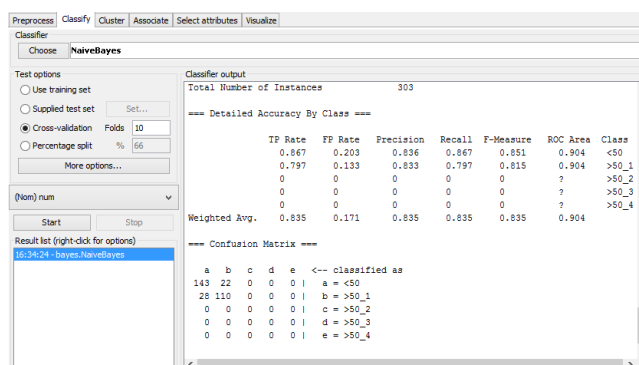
Preprocess | Classify | Cluster | Associate | Select attributes | Visualize

Classifier

Choose NaiveBayes

Test options

Use training set

Supplied test set Set...

Cross-validation Folds 10

Percentage split % 66

More options...

(Nom) num

Start Stop

Result list (right-click for options)

16:34:24 - bayes.NaiveBayes

Classifier output

Total Number of Instances 303

=== Detailed Accuracy By Class ===

| | TP Rate | FP Rate | Precision | Recall | F-Measure | ROC Area | Class |
|---|---|---|---|---|---|---|---|
| | 0.867 | 0.203 | 0.836 | 0.867 | 0.851 | 0.904 | <50 |
| | 0.797 | 0.133 | 0.833 | 0.797 | 0.815 | 0.904 | >50_1 |
| | 0 | 0 | 0 | 0 | 0 | ? | >50_2 |
| | 0 | 0 | 0 | 0 | 0 | ? | >50_3 |
| | 0 | 0 | 0 | 0 | 0 | ? | >50_4 |
| Weighted Avg. | 0.835 | 0.171 | 0.835 | 0.835 | 0.835 | 0.904 | |

=== Confusion Matrix ===

| a | b | c | d | e | <-- classified as |
|---|---|---|---|---|---|
| 143 | 22 | 0 | 0 | 0 | a = <50 |
| 28 | 110 | 0 | 0 | 0 | b = >50_1 |
| 0 | 0 | 0 | 0 | 0 | c = >50_2 |
| 0 | 0 | 0 | 0 | 0 | d = >50_3 |
| 0 | 0 | 0 | 0 | 0 | e = >50_4 |